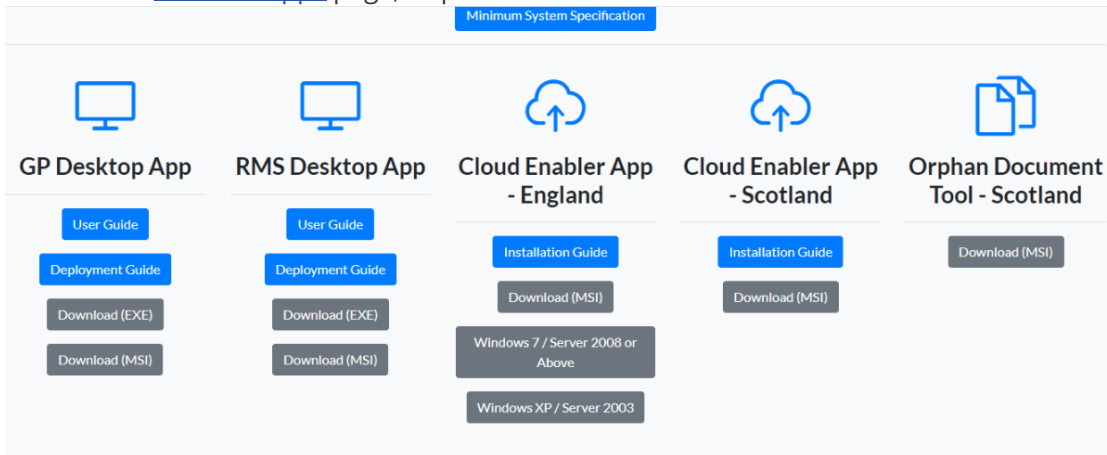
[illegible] page, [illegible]

Minimum System Specification

GP Desktop App

User Guide

Deployment Guide

Download (EXE)

Download (MSI)

RMS Desktop App

User Guide

Deployment Guide

Download (EXE)

Download (MSI)

Cloud Enabler App - England

Installation Guide

Download (MSI)

Windows 7 / Server 2008 or Above

Windows XP / Server 2003

Cloud Enabler App - Scotland

Installation Guide

Download (MSI)

Orphan Document Tool - Scotland

Download (MSI)